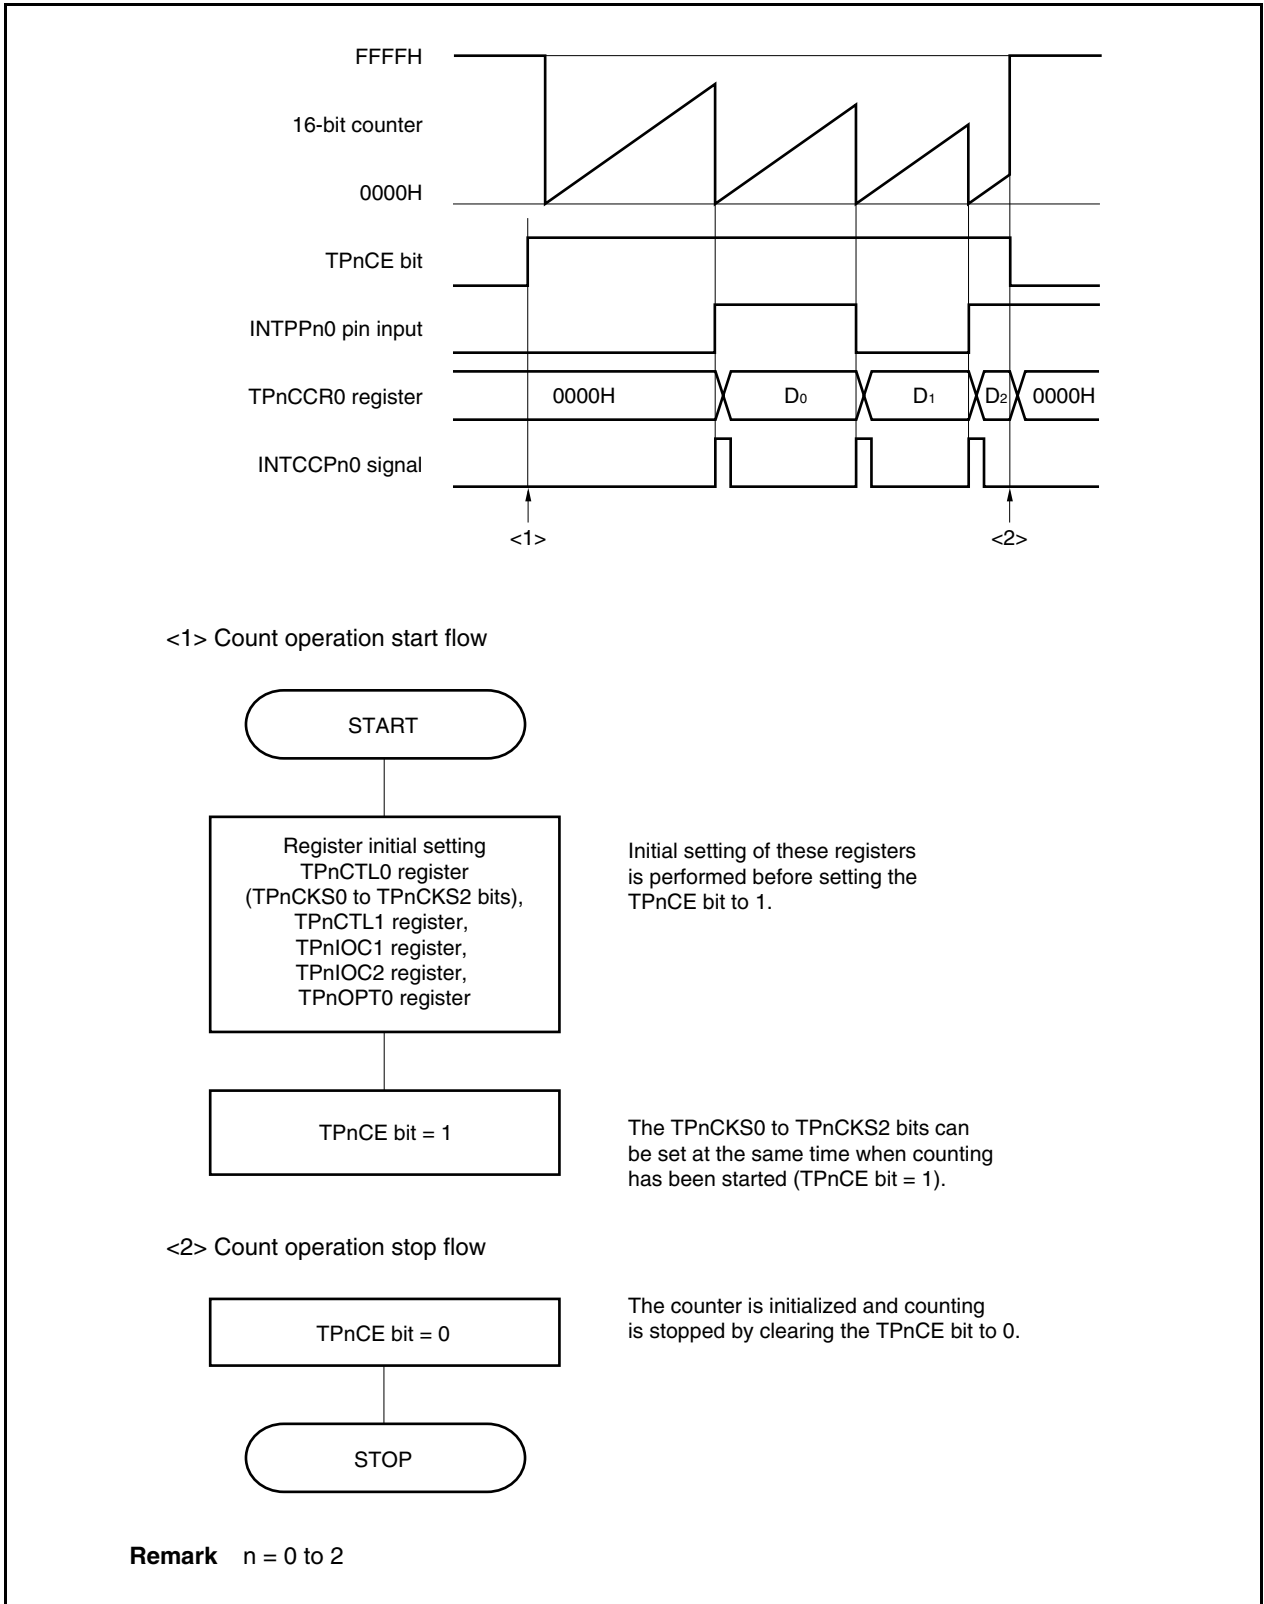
FFFFH

16-bit counter

0000H

TPnCE bit

INTPPn0 pin input

TPnCCR0 register

0000H

$D_0$

$D_1$

$D_2$

0000H

INTCCPn0 signal

<1>

<2>

<1> Count operation start flow

START

Register initial setting
TPnCTL0 register
(TPnCKS0 to TPnCKS2 bits),
TPnCTL1 register,
TPnIOC1 register,
TPnIOC2 register,
TPnOPT0 register

Initial setting of these registers is performed before setting the TPnCE bit to 1.

TPnCE bit = 1

The TPnCKS0 to TPnCKS2 bits can be set at the same time when counting has been started (TPnCE bit = 1).

<2> Count operation stop flow

TPnCE bit = 0

The counter is initialized and counting is stopped by clearing the TPnCE bit to 0.

STOP

**Remark** n = 0 to 2